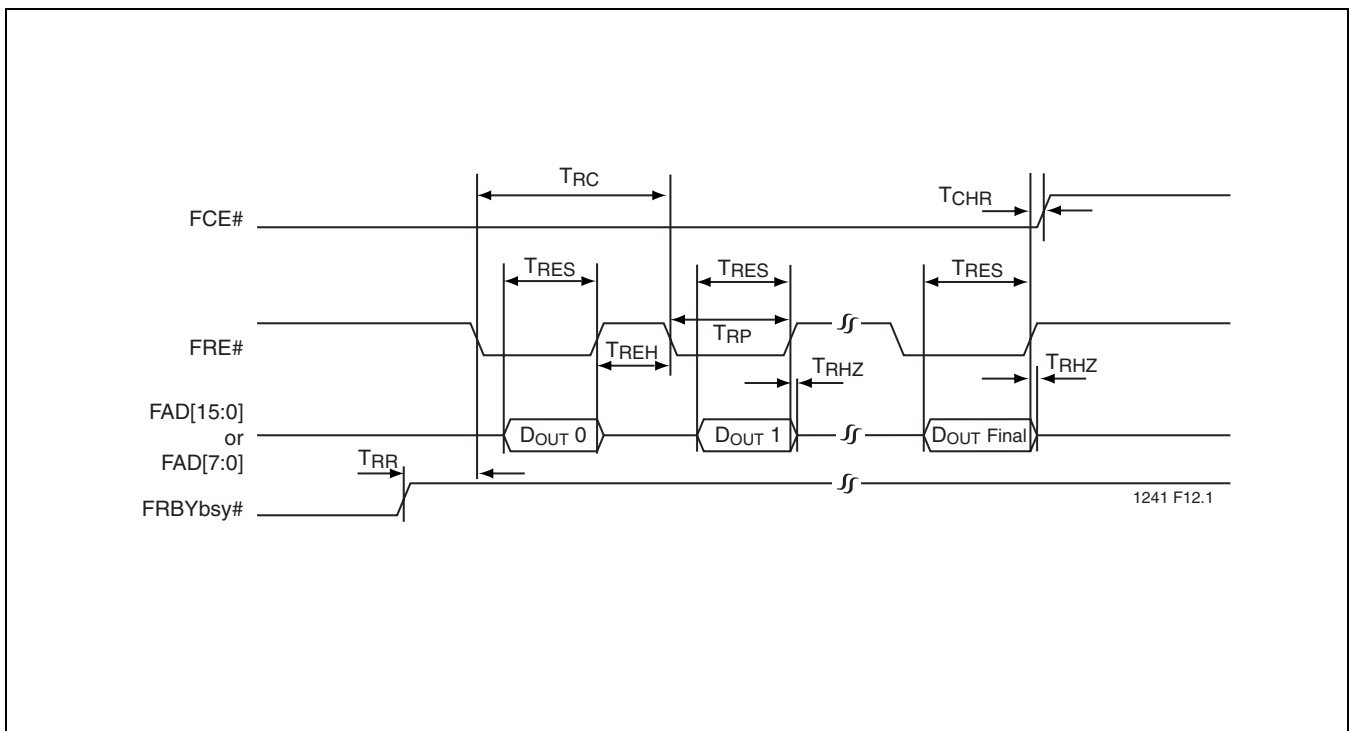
$T_{RC}$

$T_{CHR}$

FCE#

$T_{RES}$

$T_{RES}$

$T_{RES}$

FRE#

$T_{RP}$

$T_{REH}$

$T_{RHZ}$

$T_{RHZ}$

FAD[15:0] or FAD[7:0]

$D_{OUT}$ 0

$D_{OUT}$ 1

$D_{OUT}$ Final

$T_{RR}$

FRBYbsy#

1241 F12.1